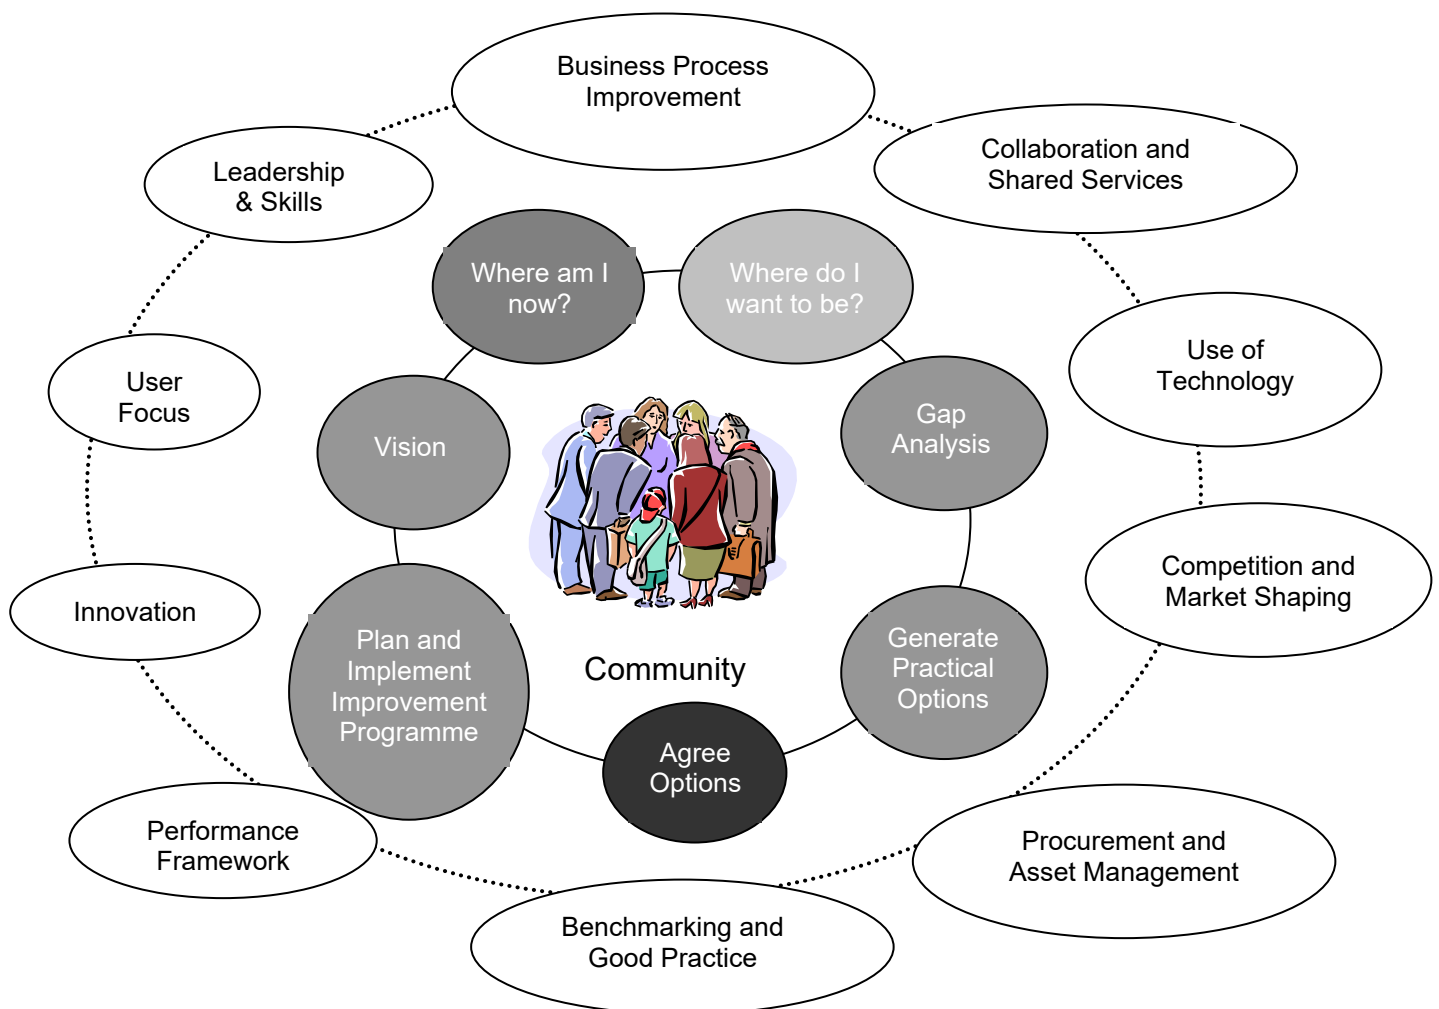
Business Process Improvement

Collaboration and Shared Services

Leadership & Skills

Where am I now?

Where do I want to be?

Use of Technology

User Focus

Vision

Gap Analysis

Competition and Market Shaping

Innovation

Plan and Implement Improvement Programme

Community

Generate Practical Options

Agree Options

Performance Framework

Procurement and Asset Management

Benchmarking and Good Practice